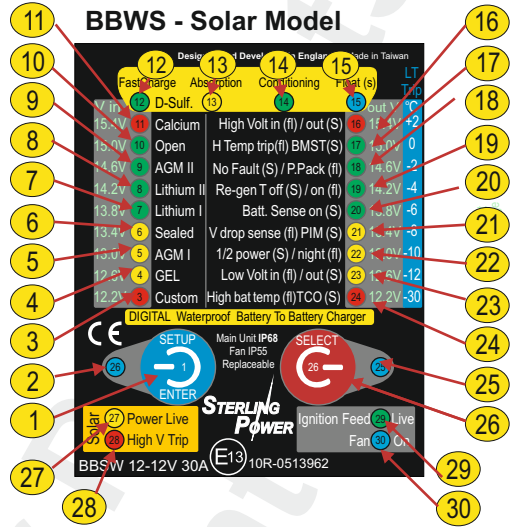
BBWS - Solar Model

Designed and Developed in England Made in Taiwan

Fast Charge Absorption Conditioning Float (s)

12 13 14 15

12 D-Sulf. 13 14 15

LT Trip °C

V in 15.4V 11 Calcium High Volt in (fl) / out (S) 16 Out V 15.4V +2
15.0V 10 Open H Temp trip(fl) BMST(S) 17 15.0V 0
14.6V 9 AGM II No Fault (S) / P.Pack (fl) 18 14.6V -2
14.2V 8 Lithium II Re-gen T off (S) / on (fl) 19 14.2V -4
13.8V 7 Lithium I Batt. Sense on (S) 20 13.8V -6
13.4V 6 Sealed V drop sense (fl) PIM (S) 21 13.4V -8
13.0V 5 AGM I 1/2 power (S) / night (fl) 22 13.0V -10
12.6V 4 GEL Low Volt in (fl) / out (S) 23 12.6V -12
12.2V 3 Custom High bat temp (fl)TCO (S) 24 12.2V -30

DIGITAL Waterproof Battery To Battery Charger

CE

SETUP 1 ENTER 26

Main Unit IP68 Fan IP55 Replaceable

SELECT 26 25

STERLING POWER

Solar 27 Power Live 28 High V Trip

Ignition Feed 29 Live Fan 30 On

BBSW 12-12V 30A E13 10R-0513962

11 10 9 8 7 6 5 4 3 2 1 27 28 16 17 18 19 20 21 22 23 24 25 26 29 30